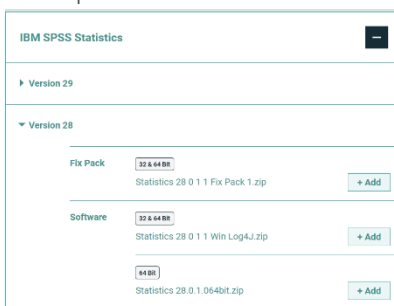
IBM SPSS Statistics

−

▸ Version 29

▾ Version 28

Fix Pack

32 & 64 Bit

Statistics 28 0 1 1 Fix Pack 1.zip

+ Add

Software

32 & 64 Bit

Statistics 28 0 1 1 Win Log4J.zip

+ Add

64 Bit

Statistics 28.0.1.064bit.zip

+ Add